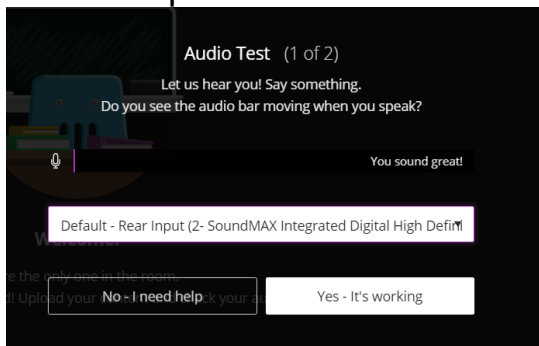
Audio Test (1 of 2)

Let us hear you! Say something.
Do you see the audio bar moving when you speak?

You sound great!

Default - Rear Input (2- SoundMAX Integrated Digital High Defi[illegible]

Welcome

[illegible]e the only one in the room.
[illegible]! Upload your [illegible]ck your au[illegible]

No - I need help

Yes - It's working